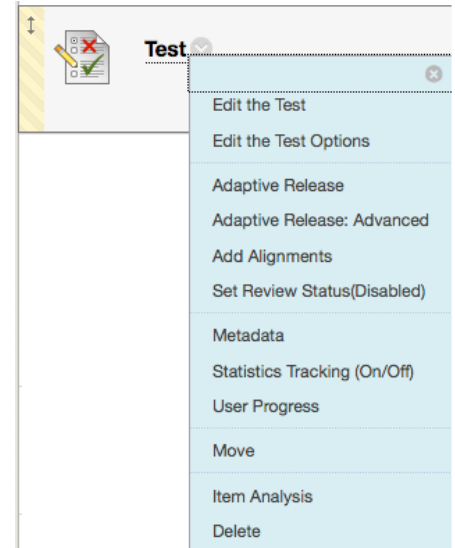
Test

Edit the Test
Edit the Test Options

Adaptive Release
Adaptive Release: Advanced
Add Alignments
Set Review Status(Disabled)

Metadata
Statistics Tracking (On/Off)
User Progress

Move

Item Analysis
Delete